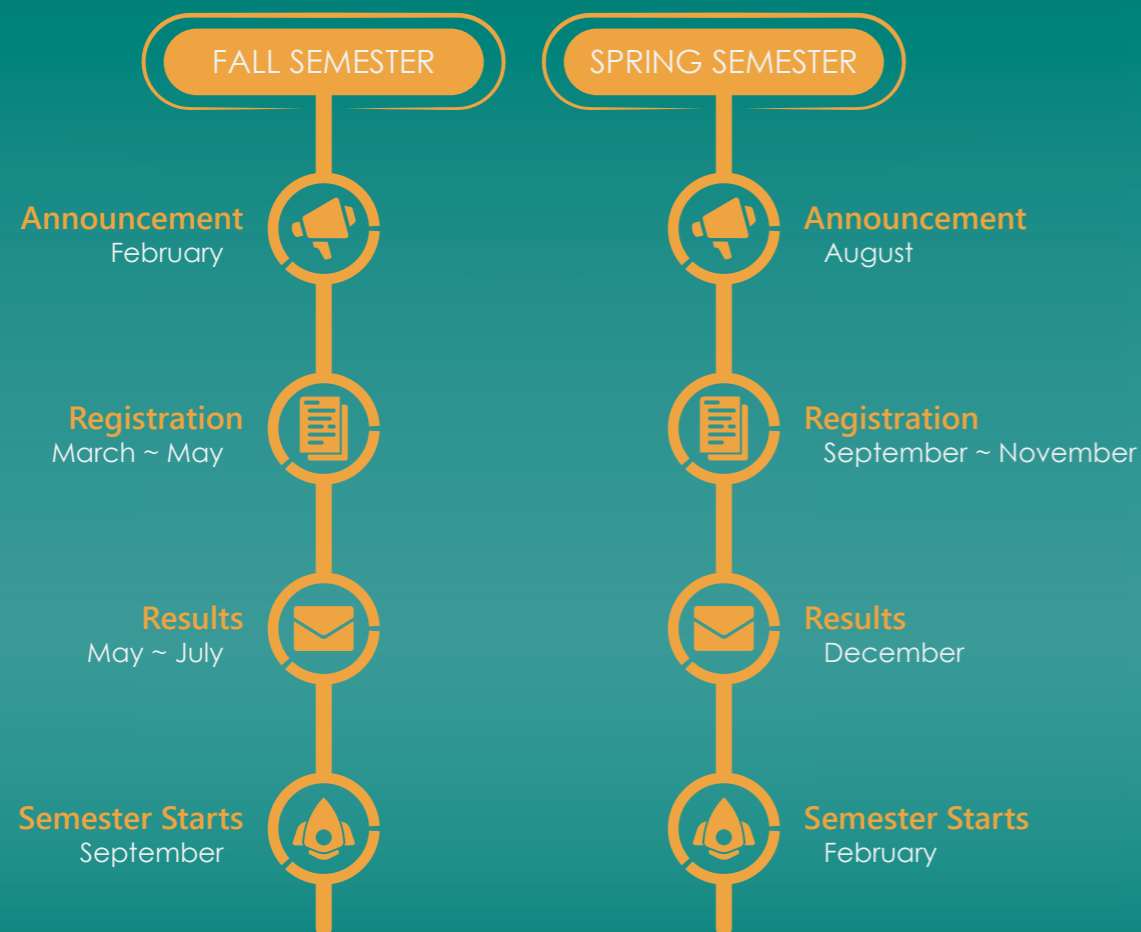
FALL SEMESTER

Announcement
February

Registration
March ~ May

Results
May ~ July

Semester Starts
September

SPRING SEMESTER

Announcement
August

Registration
September ~ November

Results
December

Semester Starts
February